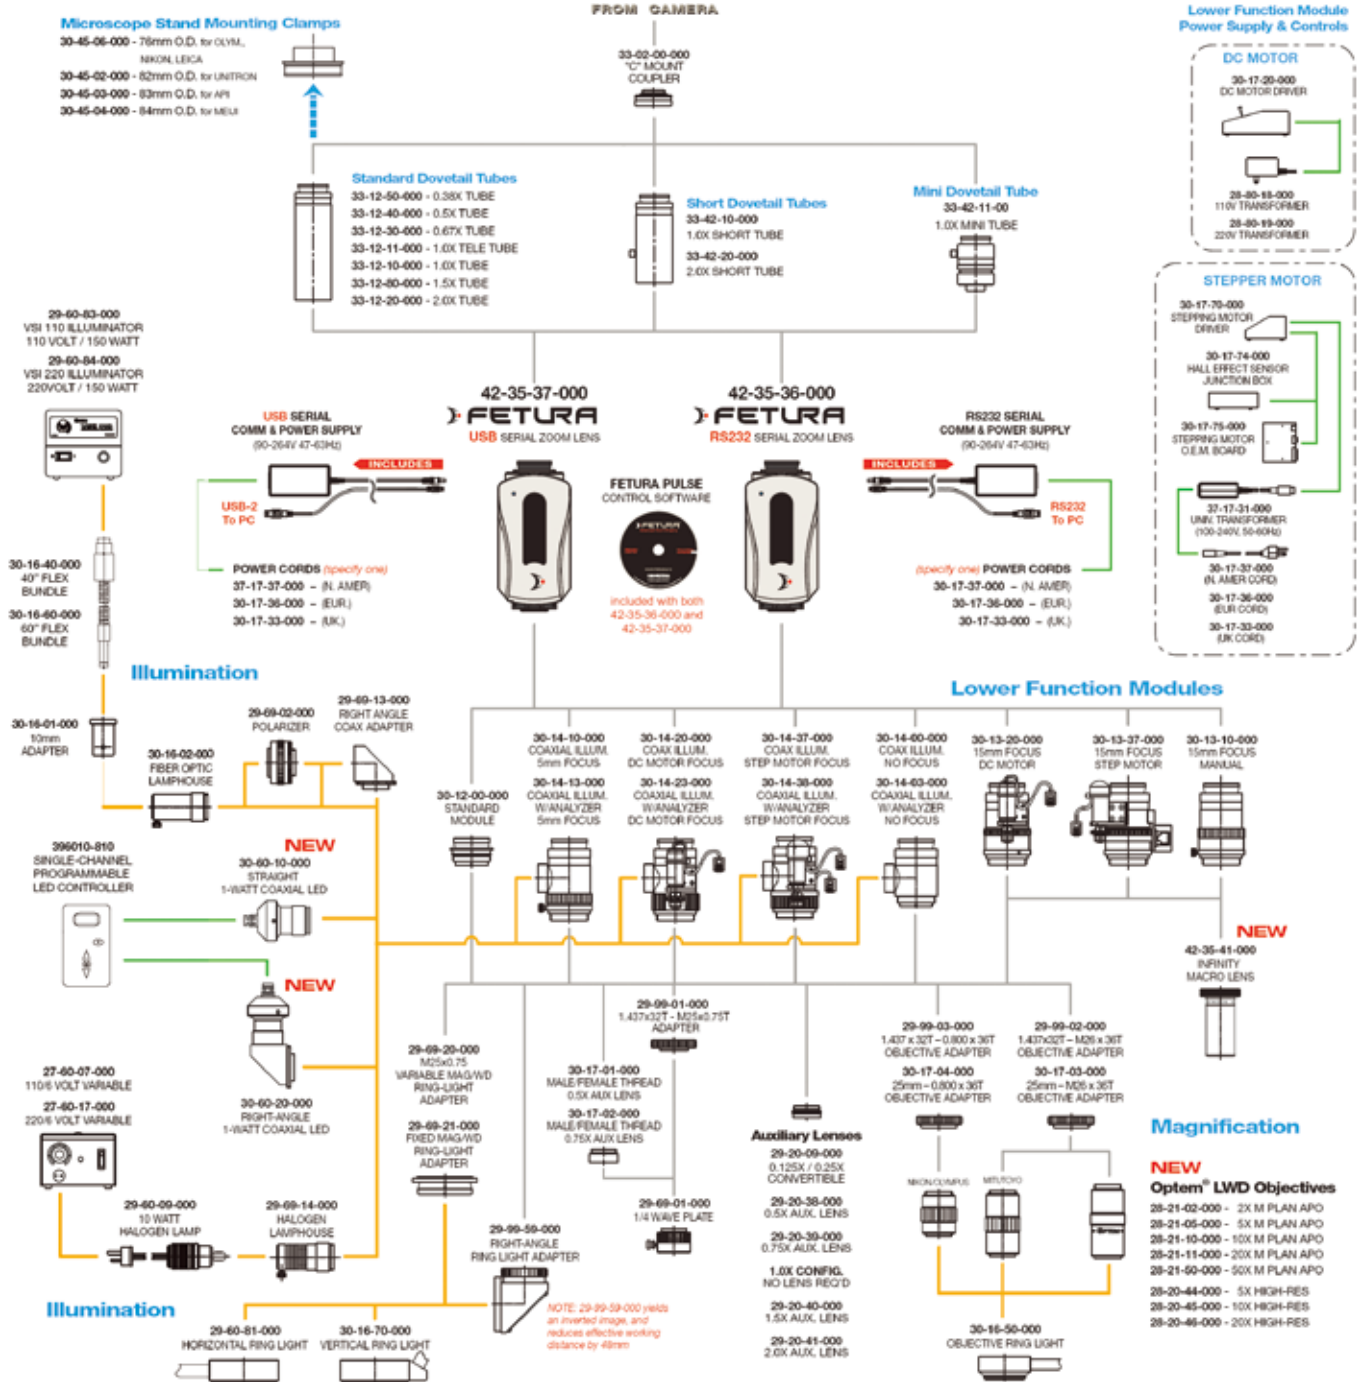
FROM CAMERA

Microscope Stand Mounting Clamps
30-45-06-000 - 76mm O.D. for OLYM., NIKON, LEICA
30-45-02-000 - 82mm O.D. for UNITRON
30-45-03-000 - 83mm O.D. for API
30-45-04-000 - 84mm O.D. for MEIJI

33-02-00-000 "C" MOUNT COUPLER

Lower Function Module Power Supply & Controls

DC MOTOR
30-17-20-000 DC MOTOR DRIVER
28-80-18-000 110V TRANSFORMER
28-80-19-000 220V TRANSFORMER

Standard Dovetail Tubes
33-12-50-000 - 0.38X TUBE
33-12-40-000 - 0.5X TUBE
33-12-30-000 - 0.67X TUBE
33-12-11-000 - 1.0X TELE TUBE
33-12-10-000 - 1.0X TUBE
33-12-80-000 - 1.5X TUBE
33-12-20-000 - 2.0X TUBE

Short Dovetail Tubes
33-42-10-000 1.0X SHORT TUBE
33-42-20-000 2.0X SHORT TUBE

Mini Dovetail Tube
33-42-11-00 1.0X MINI TUBE

STEPPER MOTOR
30-17-70-000 STEPPING MOTOR DRIVER
30-17-74-000 HALL EFFECT SENSOR JUNCTION BOX
30-17-75-000 STEPPING MOTOR O.E.M. BOARD
37-17-31-000 UNIV. TRANSFORMER (100-240V, 50-60Hz)
30-17-37-000 (N. AMER CORD)
30-17-36-000 (EUR CORD)
30-17-33-000 (UK CORD)

29-60-83-000 VSI 110 ILLUMINATOR 110 VOLT / 150 WATT
29-60-84-000 VSI 220 ILLUMINATOR 220VOLT / 150 WATT

42-35-37-000
FETURA
USB SERIAL ZOOM LENS

42-35-36-000
FETURA
RS232 SERIAL ZOOM LENS

USB SERIAL COMM & POWER SUPPLY (90-264V 47-63Hz)
INCLUDES
USB-2 To PC

RS232 SERIAL COMM & POWER SUPPLY (90-264V 47-63Hz)
INCLUDES
RS232 To PC

FETURA PULSE CONTROL SOFTWARE
included with both 42-35-36-000 and 42-35-37-000

POWER CORDS (specify one)
37-17-37-000 – (N. AMER)
30-17-36-000 – (EUR.)
30-17-33-000 – (UK)

(specify one) POWER CORDS
30-17-37-000 – (N. AMER)
30-17-36-000 – (EUR.)
30-17-33-000 – (UK)

30-16-40-000 40" FLEX BUNDLE
30-16-60-000 60" FLEX BUNDLE

Illumination

30-16-01-000 10mm ADAPTER
30-16-02-000 FIBER OPTIC LAMPHOUSE
29-69-02-000 POLARIZER
29-69-13-000 RIGHT ANGLE COAX ADAPTER

Lower Function Modules

30-12-00-000 STANDARD MODULE
30-14-10-000 COAXIAL ILLUM. 5mm FOCUS
30-14-13-000 COAXIAL ILLUM. W/ANALYZER 5mm FOCUS
30-14-20-000 COAX ILLUM. DC MOTOR FOCUS
30-14-23-000 COAXIAL ILLUM. W/ANALYZER DC MOTOR FOCUS
30-14-37-000 COAX ILLUM. STEP MOTOR FOCUS
30-14-38-000 COAXIAL ILLUM. W/ANALYZER STEP MOTOR FOCUS
30-14-00-000 COAX ILLUM. NO FOCUS
30-14-03-000 COAXIAL ILLUM. W/ANALYZER NO FOCUS
30-13-20-000 15mm FOCUS DC MOTOR
30-13-37-000 15mm FOCUS STEP MOTOR
30-13-10-000 15mm FOCUS MANUAL

396010-810 SINGLE-CHANNEL PROGRAMMABLE LED CONTROLLER
NEW
30-60-10-000 STRAIGHT 1-WATT COAXIAL LED
NEW
30-60-20-000 RIGHT-ANGLE 1-WATT COAXIAL LED

NEW
42-35-41-000 INFINITY MACRO LENS

27-60-07-000 110/6 VOLT VARIABLE
27-60-17-000 220/6 VOLT VARIABLE

29-69-20-000 M25x0.75 VARIABLE MAG/WD RING-LIGHT ADAPTER
29-69-21-000 FIXED MAG/WD RING-LIGHT ADAPTER
29-99-01-000 1.437x32T - M25x0.75T ADAPTER
30-17-01-000 MALE/FEMALE THREAD 0.5X AUX LENS
30-17-02-000 MALE/FEMALE THREAD 0.75X AUX LENS
29-69-01-000 1/4 WAVE PLATE

29-99-03-000 1.437 x 32T – 0.800 x 36T OBJECTIVE ADAPTER
29-99-02-000 1.437x32T – M26 x 36T OBJECTIVE ADAPTER
30-17-04-000 25mm – 0.800 x 36T OBJECTIVE ADAPTER
30-17-03-000 25mm – M26 x 36T OBJECTIVE ADAPTER

Magnification

Auxiliary Lenses
29-20-09-000 0.125X / 0.25X CONVERTIBLE
29-20-38-000 0.5X AUX. LENS
29-20-30-000 0.75X AUX. LENS
1.0X CONFIG. NO LENS REQ'D
29-20-40-000 1.5X AUX. LENS
29-20-41-000 2.0X AUX. LENS

NIKON/OLYMPUS
MITUTOYO

NEW
Optem® LWD Objectives
28-21-02-000 - 2X M PLAN APO
28-21-05-000 - 5X M PLAN APO
28-21-10-000 - 10X M PLAN APO
28-21-11-000 - 20X M PLAN APO
28-21-50-000 - 50X M PLAN APO
28-20-44-000 - 5X HIGH-RES
28-20-45-000 - 10X HIGH-RES
28-20-46-000 - 20X HIGH-RES

29-60-09-000 10 WATT HALOGEN LAMP
29-69-14-000 HALOGEN LAMPHOUSE

29-99-59-000 RIGHT-ANGLE RING LIGHT ADAPTER
NOTE: 29-99-59-000 yields an inverted image, and reduces effective working distance by 48mm

Illumination
29-60-81-000 HORIZONTAL RING LIGHT
30-16-70-000 VERTICAL RING LIGHT

30-16-50-000 OBJECTIVE RING LIGHT